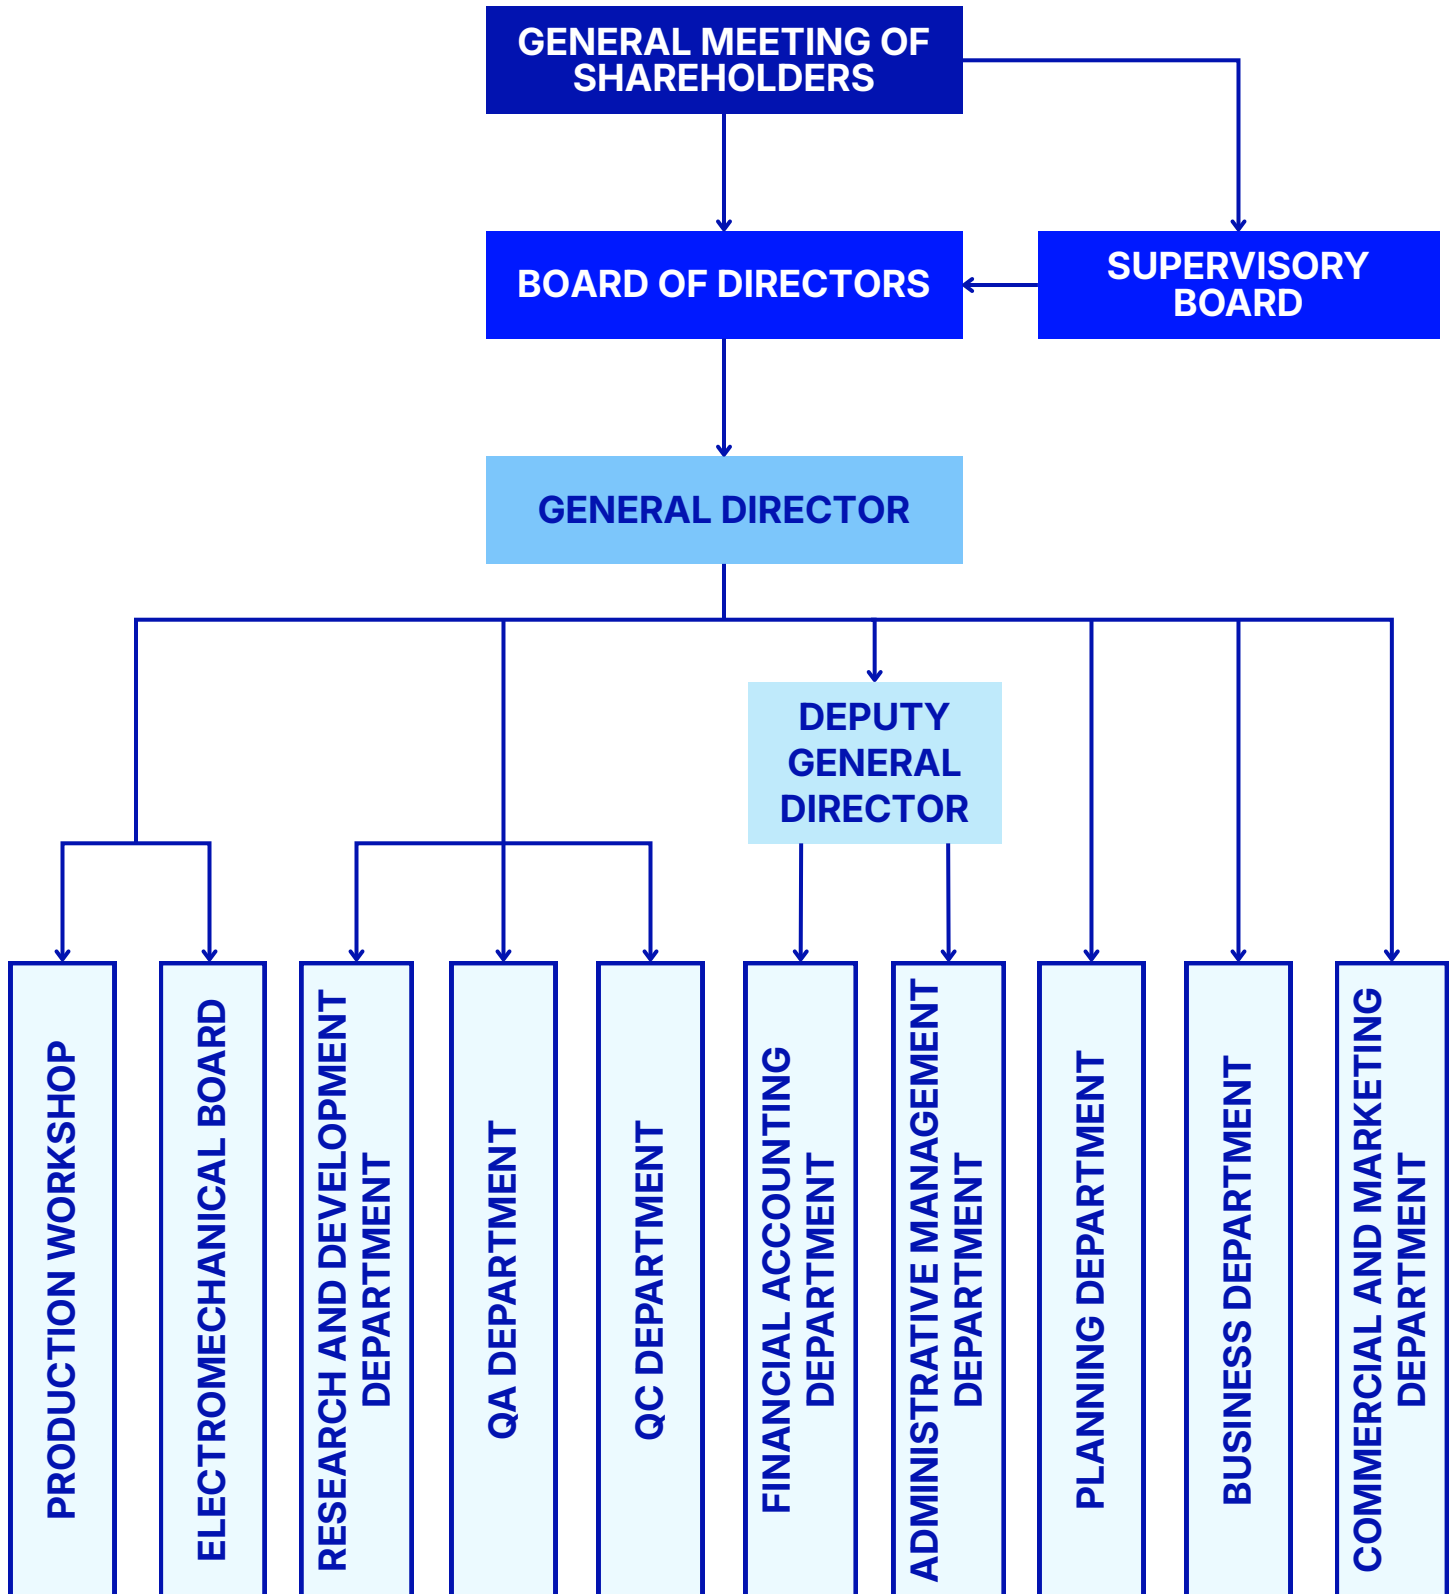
GENERAL MEETING OF SHAREHOLDERS

BOARD OF DIRECTORS

SUPERVISORY BOARD

GENERAL DIRECTOR

DEPUTY GENERAL DIRECTOR

PRODUCTION WORKSHOP

ELECTROMECHANICAL BOARD

RESEARCH AND DEVELOPMENT DEPARTMENT

QA DEPARTMENT

QC DEPARTMENT

FINANCIAL ACCOUNTING DEPARTMENT

ADMINISTRATIVE MANAGEMENT DEPARTMENT

PLANNING DEPARTMENT

BUSINESS DEPARTMENT

COMMERCIAL AND MARKETING DEPARTMENT